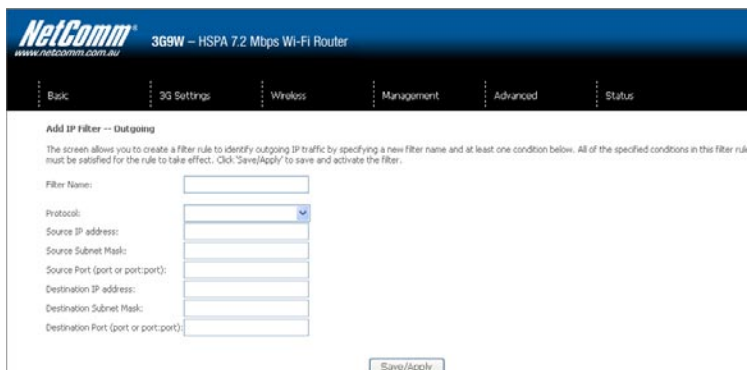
NetComm®
www.netcomm.com.au

3G9W – HSPA 7.2 Mbps Wi-Fi Router

Basic | 3G Settings | Wireless | Management | Advanced | Status

Add IP Filter -- Outgoing

The screen allows you to create a filter rule to identify outgoing IP traffic by specifying a new filter name and at least one condition below. All of the specified conditions in this filter rule must be satisfied for the rule to take effect. Click 'Save/Apply' to save and activate the filter.

Filter Name:

Protocol:

Source IP address:

Source Subnet Mask:

Source Port (port or port:port):

Destination IP address:

Destination Subnet Mask:

Destination Port (port or port:port):

Save/Apply